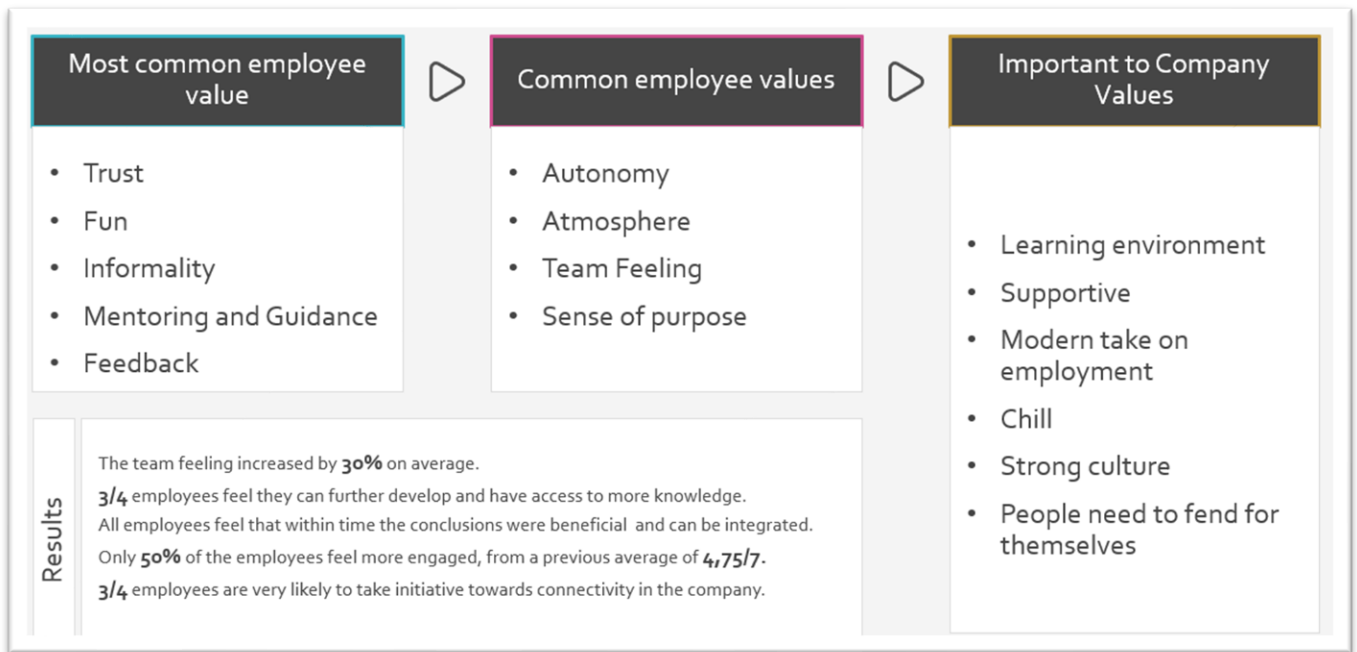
Most common employee value

- Trust
- Fun
- Informality
- Mentoring and Guidance
- Feedback

Common employee values

- Autonomy
- Atmosphere
- Team Feeling
- Sense of purpose

Important to Company Values

- Learning environment
- Supportive
- Modern take on employment
- Chill
- Strong culture
- People need to fend for themselves

Results

The team feeling increased by **30%** on average.

**3/4** employees feel they can further develop and have access to more knowledge.
All employees feel that within time the conclusions were beneficial and can be integrated.

Only **50%** of the employees feel more engaged, from a previous average of **4,75/7**.

**3/4** employees are very likely to take initiative towards connectivity in the company.